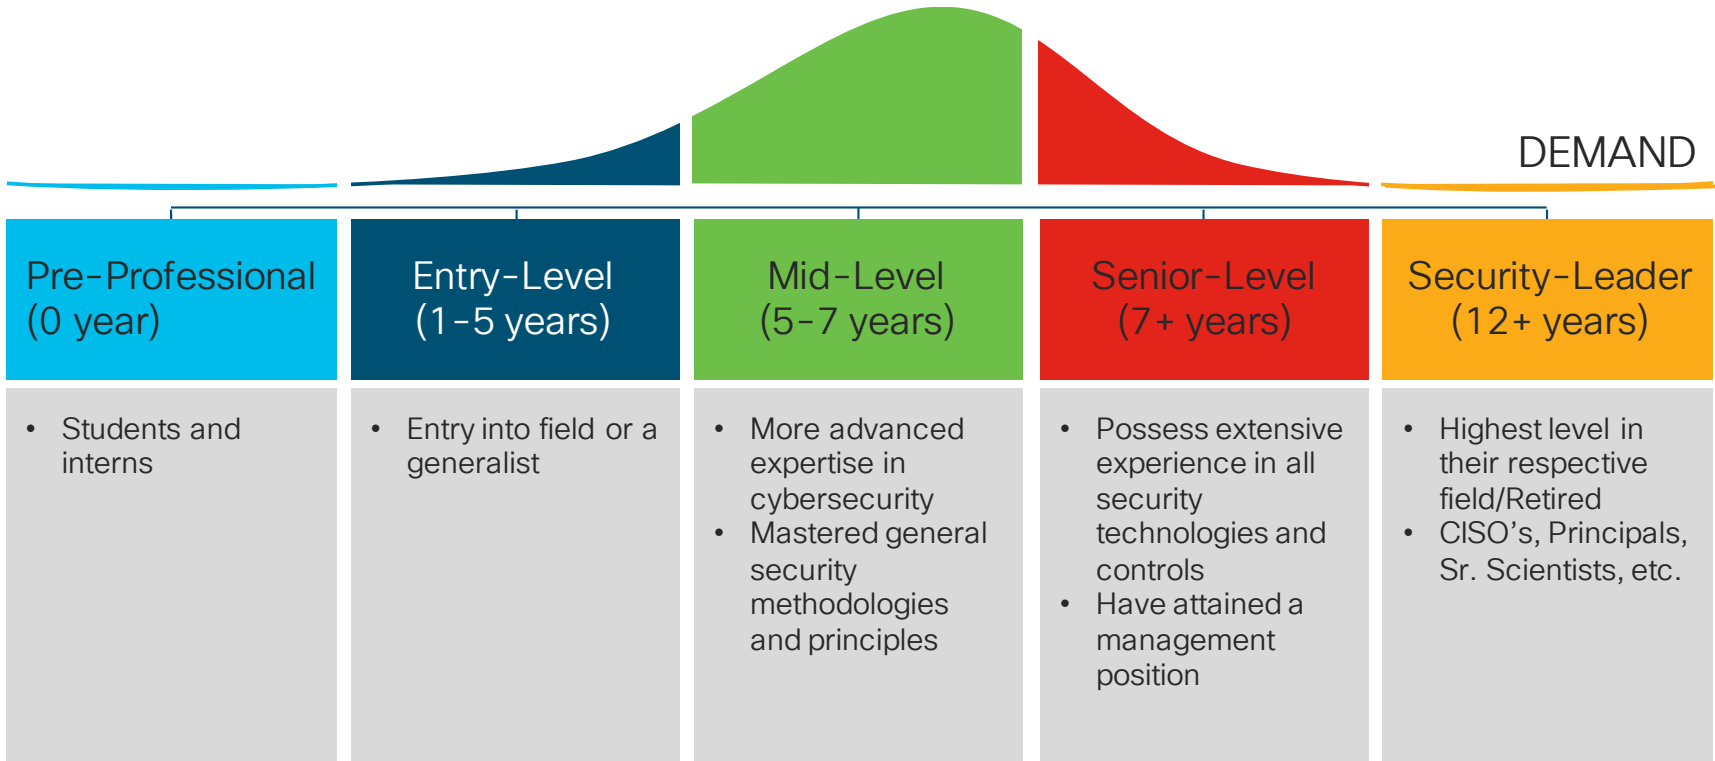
DEMAND

Pre-Professional (0 year)

- Students and interns

Entry-Level (1-5 years)

- Entry into field or a generalist

Mid-Level (5-7 years)

- More advanced expertise in cybersecurity
- Mastered general security methodologies and principles

Senior-Level (7+ years)

- Possess extensive experience in all security technologies and controls
- Have attained a management position

Security-Leader (12+ years)

- Highest level in their respective field/Retired
- CISO’s, Principals, Sr. Scientists, etc.